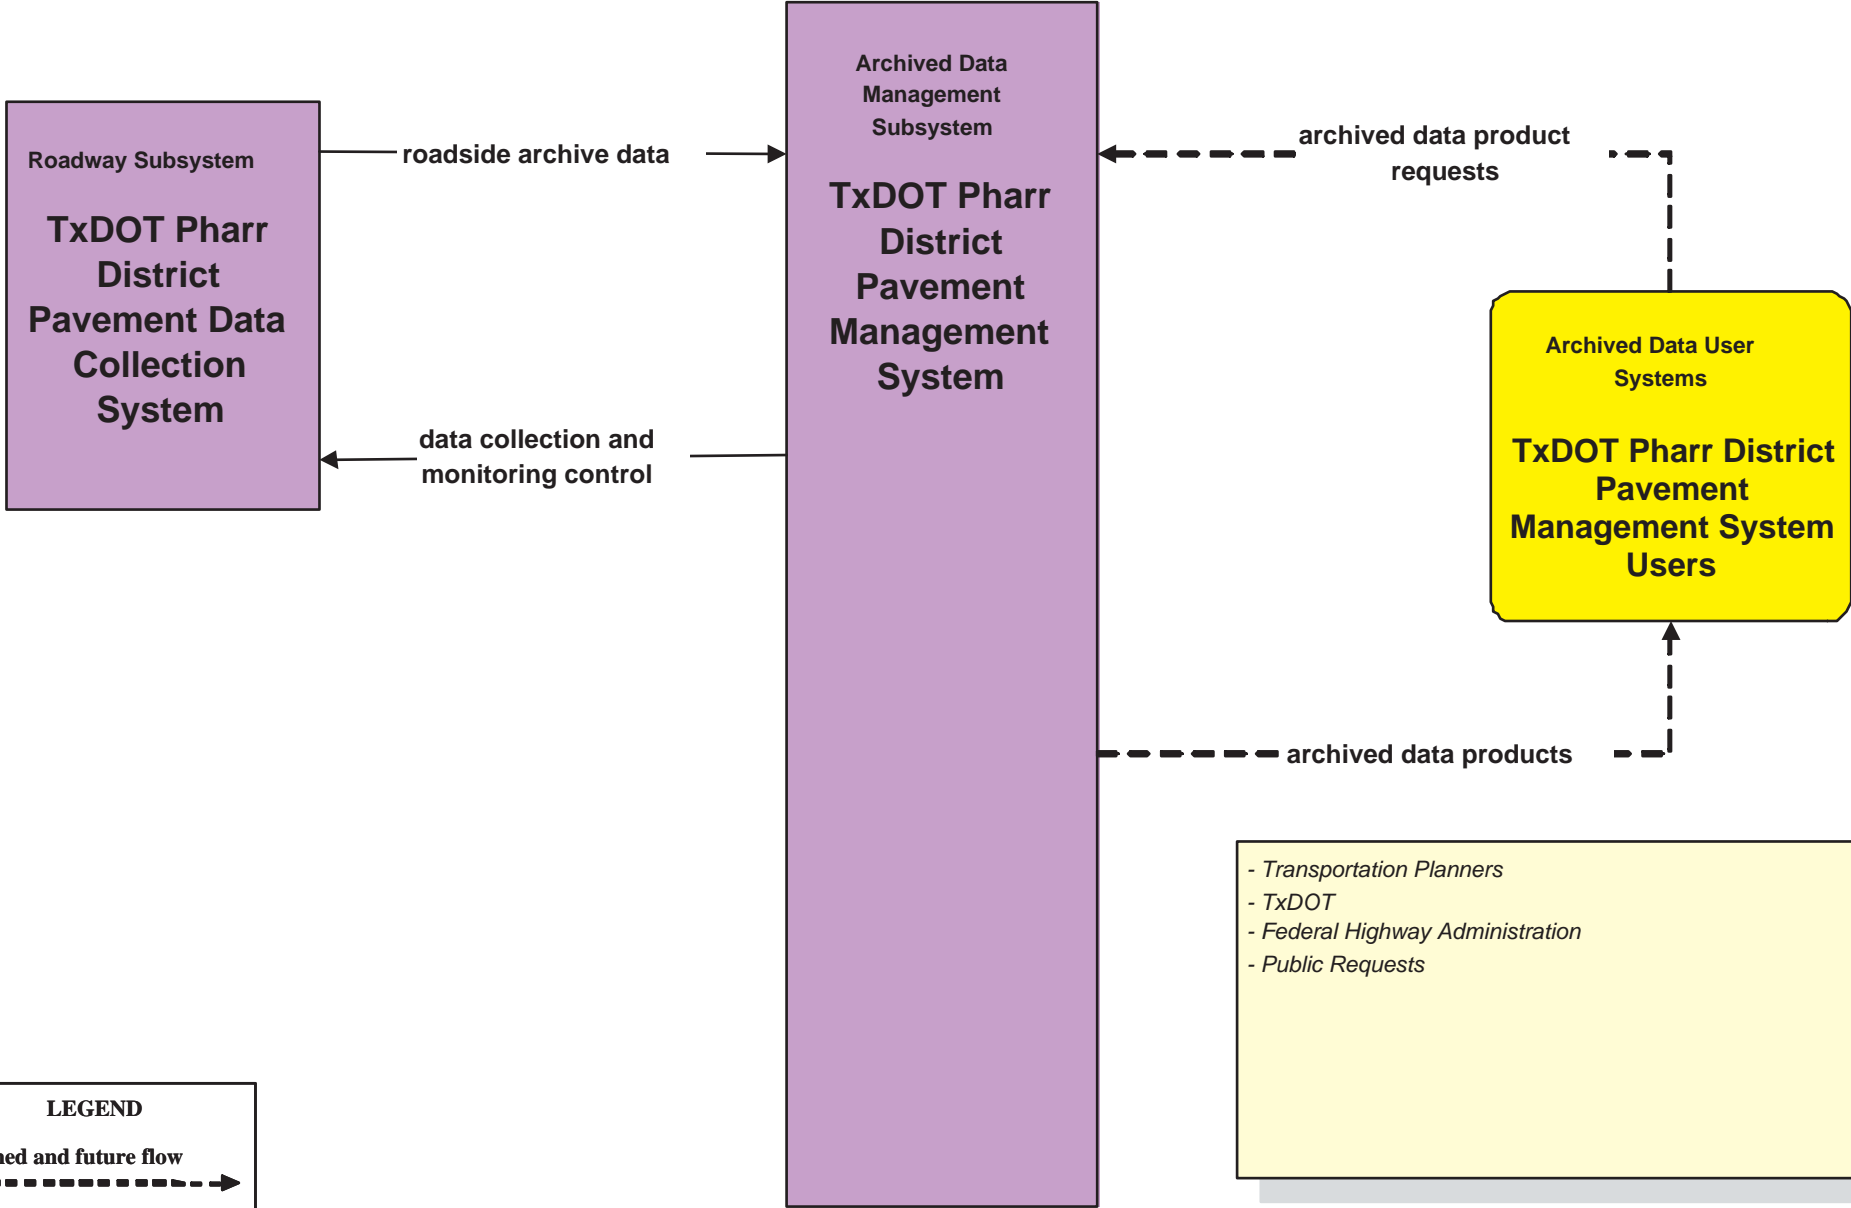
Roadway Subsystem

TxDOT Pharr District Pavement Data Collection System

roadside archive data

data collection and monitoring control

Archived Data Management Subsystem

TxDOT Pharr District Pavement Management System

archived data product requests

Archived Data User Systems

TxDOT Pharr District Pavement Management System Users

archived data products

- Transportation Planners
- TxDOT
- Federal Highway Administration
- Public Requests

LEGEND

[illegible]ed and future flow